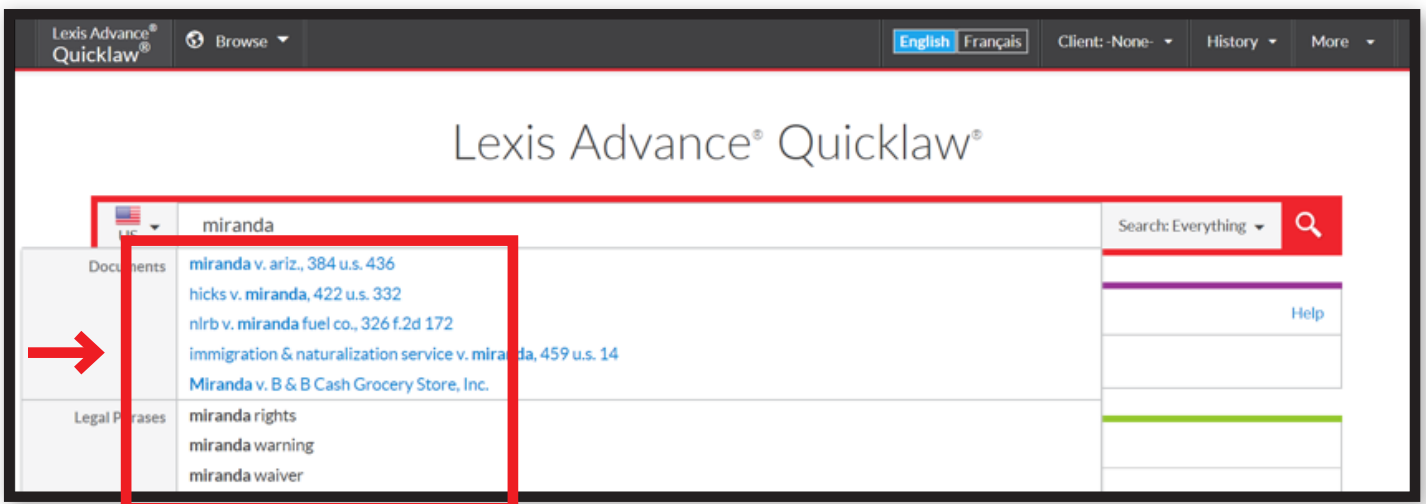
Lexis Advance® Quicklaw®

Browse

English Français

Client: -None-

History

More

Lexis Advance® Quicklaw®

US

miranda

Search: Everything

Documents

miranda v. ariz., 384 u.s. 436

hicks v. miranda, 422 u.s. 332

nlrb v. miranda fuel co., 326 f.2d 172

immigration & naturalization service v. miranda, 459 u.s. 14

Miranda v. B & B Cash Grocery Store, Inc.

Help

Legal Phrases

miranda rights

miranda warning

miranda waiver